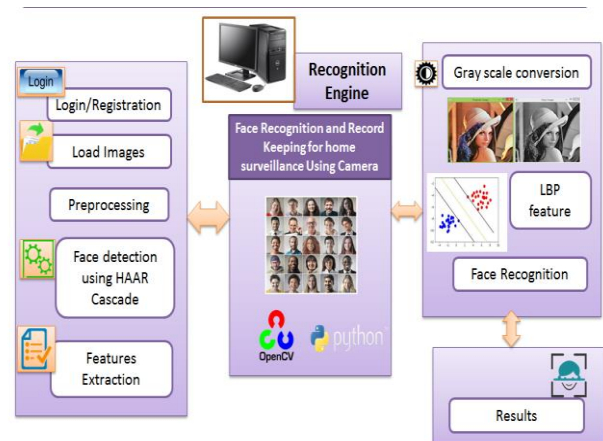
Login

Login/Registration

Load Images

Preprocessing

Face detection using HAAR Cascade

Features Extraction

Recognition Engine

Face Recognition and Record Keeping for home surveillance Using Camera

OpenCV

python

Gray scale conversion

LBP feature

Face Recognition

Results